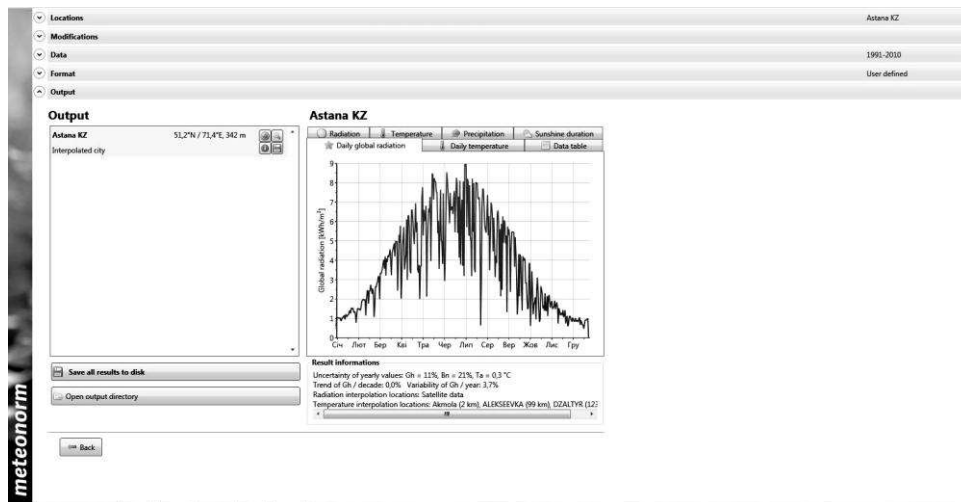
Locations	Astana KZ
Modifications
Data	1991-2010
Format	User defined
Output

Output

Astana KZ	51,2°N / 71,4°E, 342 m
Interpolated city

Save all results to disk

Open output directory

Back

Astana KZ

Radiation | Temperature | Precipitation | Sunshine duration
Daily global radiation | Daily temperature | Data table

Global radiation [kWh/m²]

9
8
7
6
5
4
3
2
1
0

Січ Лют Бер Кві Тра Чер Лип Сер Вер Жов Лис Гру

Result informations
Uncertainty of yearly values: Gh = 11%, Bn = 21%, Ta = 0,3 °C
Trend of Gh / decade: 0,0% Variability of Gh / year: 3,7%
Radiation interpolation locations: Satellite data
Temperature interpolation locations: Akmola (2 km), ALEKSEEVKA (99 km), DZALTYR (12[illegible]

meteonorm